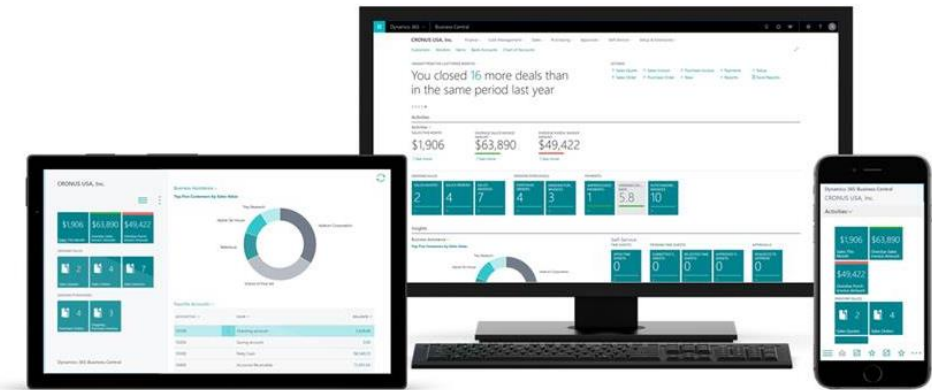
Dynamics 365 Business Central

CRONUS USA, Inc.

You closed 16 more deals than in the same period last year

Activities

$1,906

$63,890

$49,422

2

4

7

4

3

1

5.8

10

Insights

Self-Service

0

0

0

0

0

CRONUS USA, Inc.

$1,906

$63,890

$49,422

4

4

7

4

3

Business Assistance

Top Five Customers by Sales Value

Favorite Accounts

Dynamics 365 Business Central

Dynamics 365 Business Central

CRONUS USA, Inc.

Activities

$1,906

$63,890

$49,422

2

4